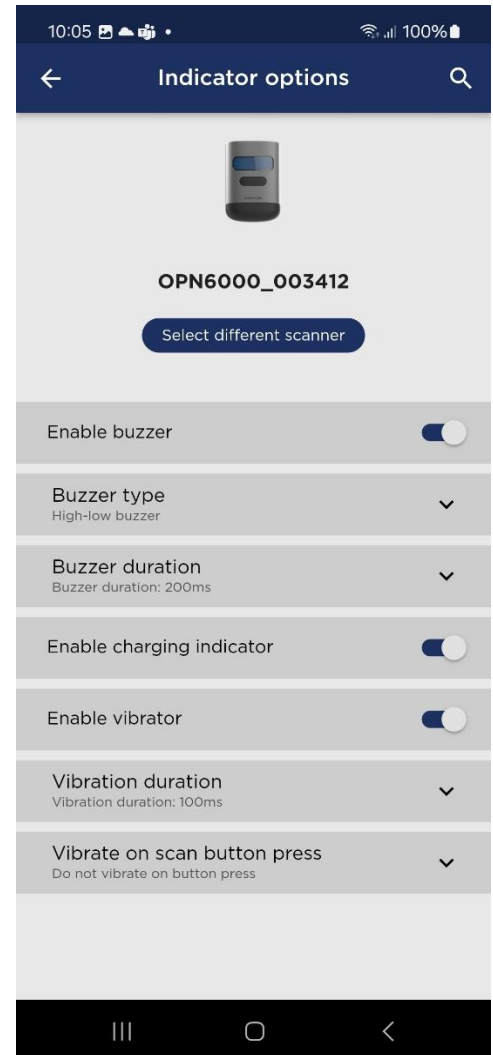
10:05 •
100%

Indicator options

OPN6000_003412

Select different scanner

Enable buzzer

Buzzer type
High-low buzzer

Buzzer duration
Buzzer duration: 200ms

Enable charging indicator

Enable vibrator

Vibration duration
Vibration duration: 100ms

Vibrate on scan button press
Do not vibrate on button press